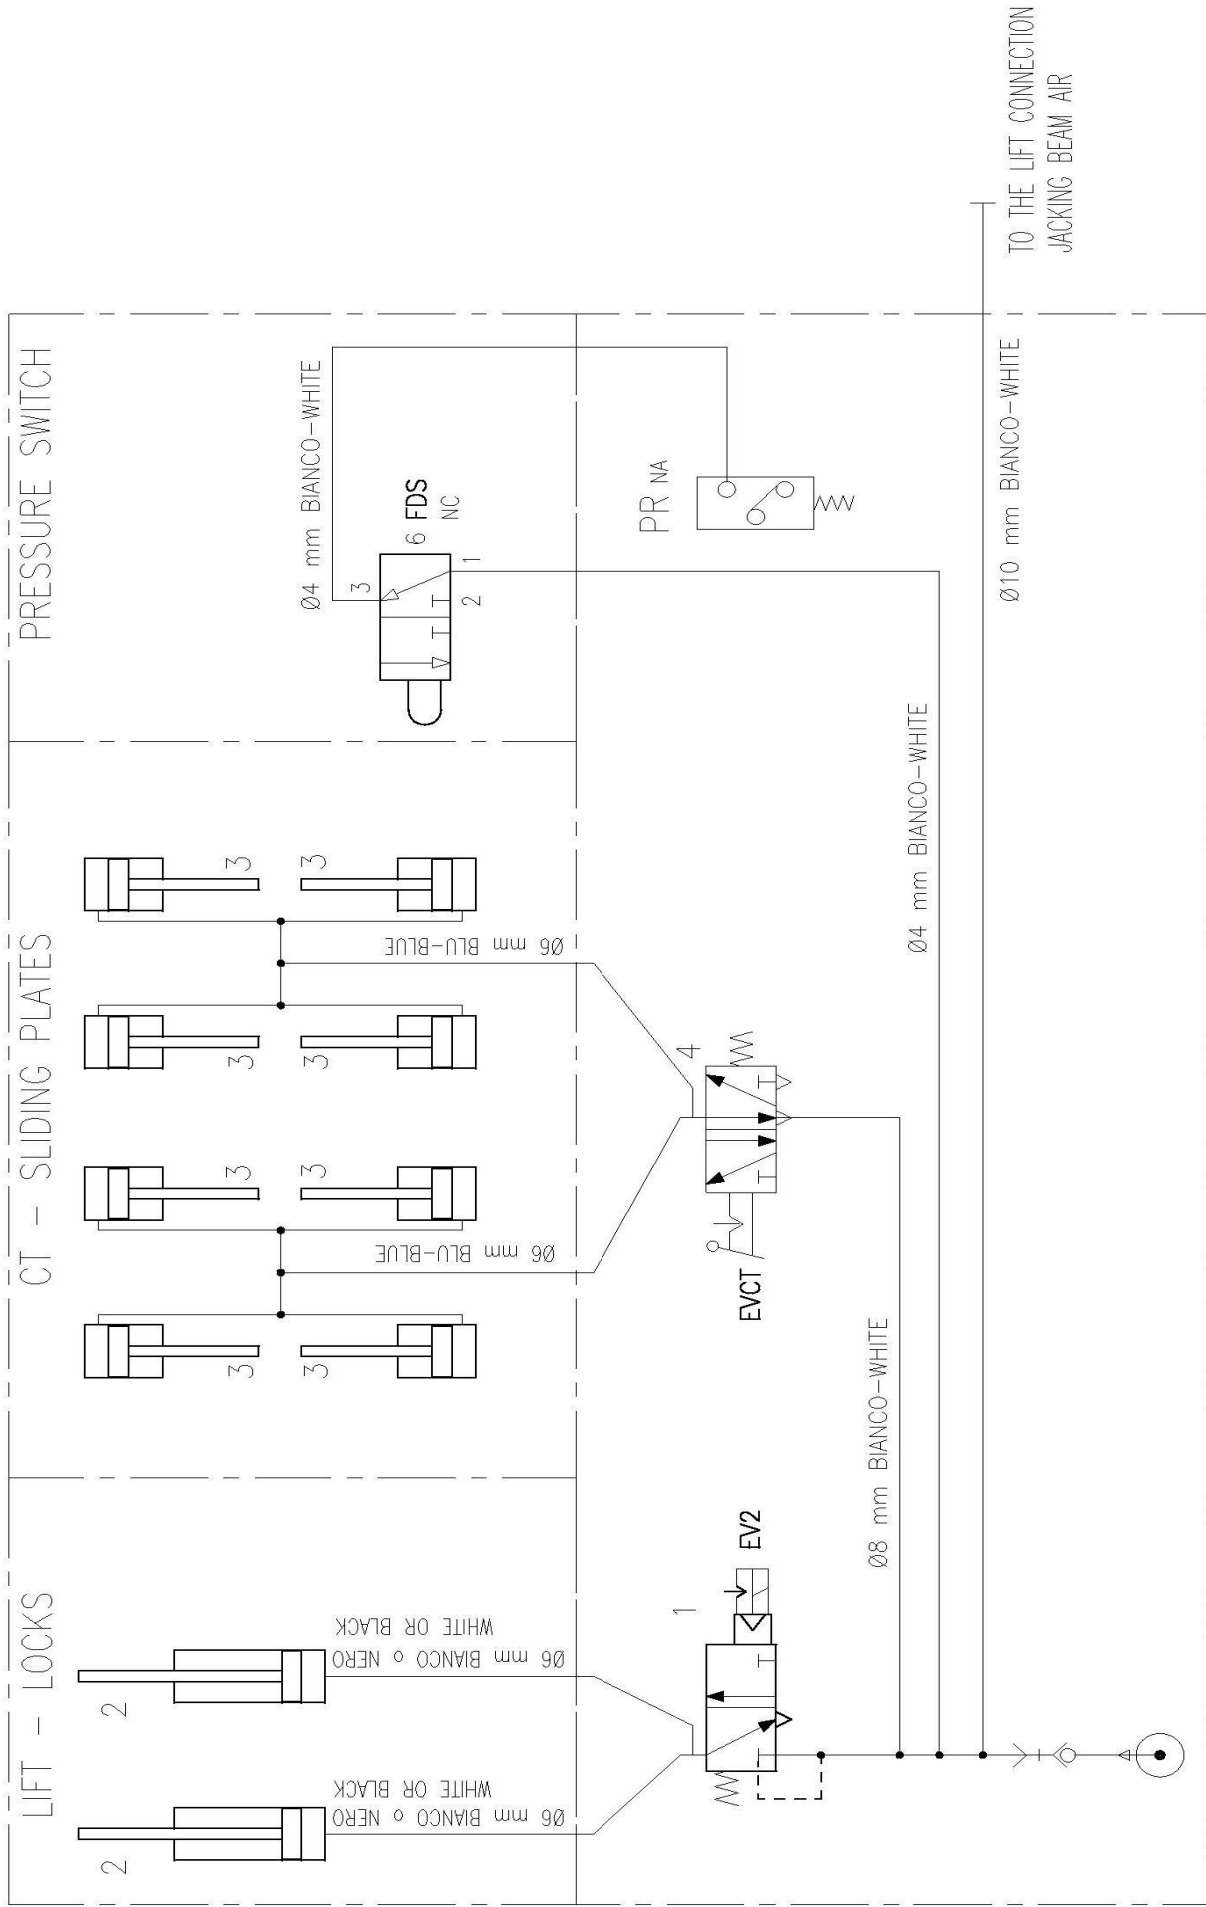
TO THE LIFT CONNECTION
JACKING BEAM AIR

PRESSURE SWITCH

Ø4 mm BIANCO-WHITE

FDS
NC

6

3

1

2

PR NA

Ø10 mm BIANCO-WHITE

Ø4 mm BIANCO-WHITE

CT - SLIDING PLATES

3 3

Ø6 mm BLU-BLUE

3 3

4

3 3

Ø6 mm BLU-BLUE

3 3

EVCT

Ø8 mm BIANCO-WHITE

LIFT - LOCKS

2

Ø6 mm BIANCO o NERO
WHITE OR BLACK

EV2

1

2

Ø6 mm BIANCO o NERO
WHITE OR BLACK